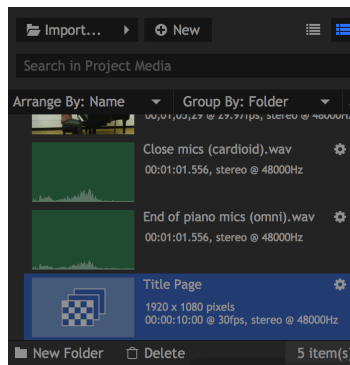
Import...
New
Search in Project Media
Arrange By: Name
Group By: Folder
00;01;03;29 @ 29.97fps, stereo @ 48000Hz
Close mics (cardioid).wav
00:01:01.556, stereo @ 48000Hz
End of piano mics (omni).wav
00:01:01.556, stereo @ 48000Hz
Title Page
1920 x 1080 pixels
00:00:10:00 @ 30fps, stereo @ 48000Hz
New Folder
Delete
5 item(s)